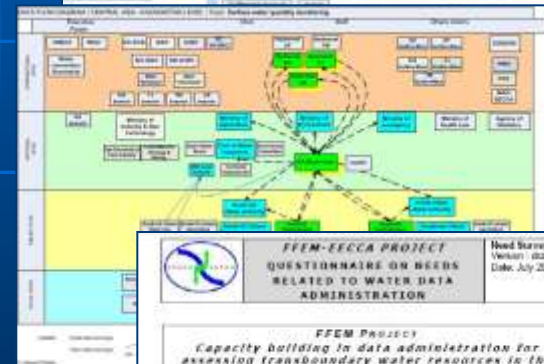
FFEM-EECCA PROJECT
QUESTIONNAIRE ON NEEDS RELATED TO WATER DATA ADMINISTRATION

Need Surve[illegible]
Version : do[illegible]
Date: July 2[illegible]

FFEM PROJECT
Capacity building in data administration for assessing transboundary water resources in th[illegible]